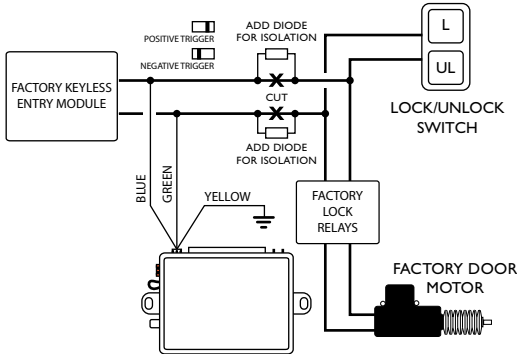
POSITIVE TRIGGER
NEGATIVE TRIGGER

ADD DIODE FOR ISOLATION

L

UL

FACTORY KEYLESS ENTRY MODULE

CUT

ADD DIODE FOR ISOLATION

LOCK/UNLOCK SWITCH

BLUE

GREEN

YELLOW

FACTORY LOCK RELAYS

FACTORY DOOR MOTOR